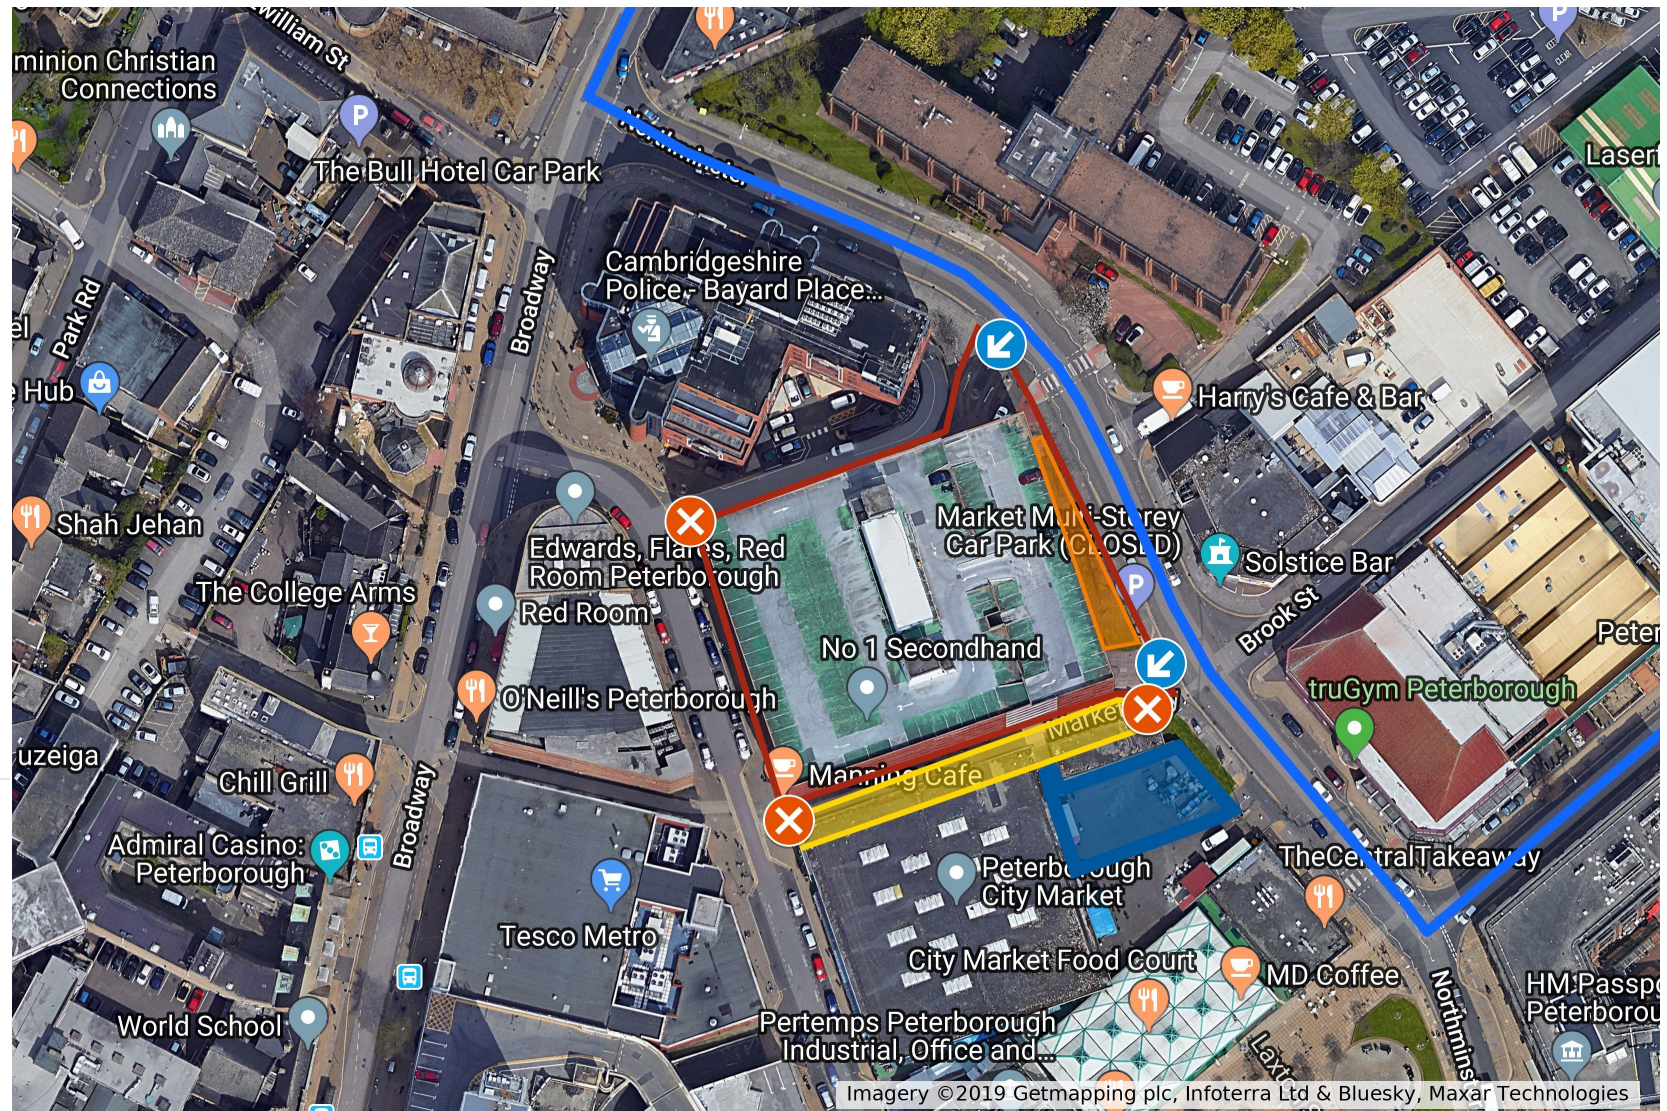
William St
minion Christian Connections
The Bull Hotel Car Park
Park Rd
el
Broadway
Cambridgeshire Police - Bayard Place...
e Hub
Harry's Cafe & Bar
Laser
Shah Jehan
Edwards, Flares, Red Room Peterborough
Market Multi-Storey Car Park (CLOSED)
Solstice Bar
The College Arms
Red Room
Brook St
No 1 Secondhand
Peter
O'Neill's Peterborough
Market
truGym Peterborough
uzeiga
Chill Grill
Manning Cafe
Broadway
Admiral Casino: Peterborough
Peterborough City Market
TheCentralTakeaway
Tesco Metro
City Market Food Court
MD Coffee
World School
Pertemps Peterborough Industrial, Office and...
HM Passpo Peterborou
Northmins
Laxt
Imagery ©2019 Getmapping plc, Infoterra Ltd & Bluesky, Maxar Technologies